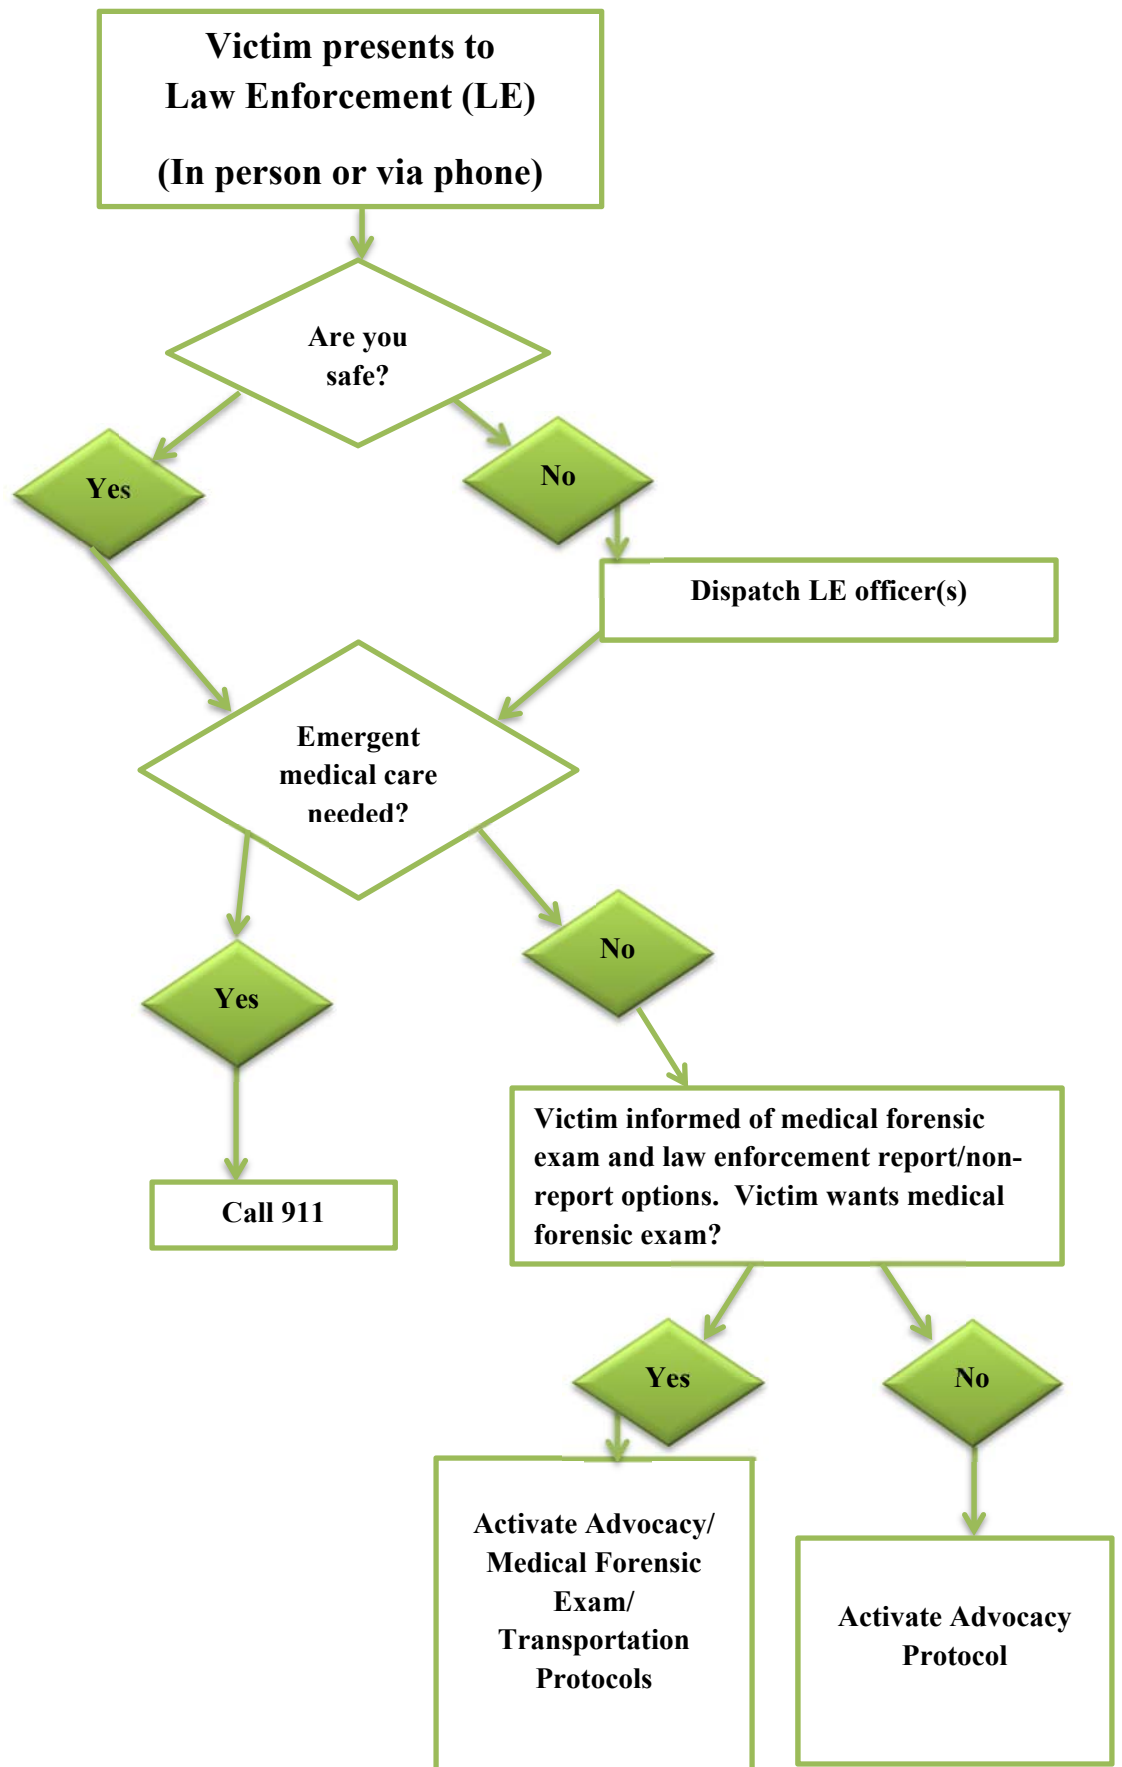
Victim presents to
Law Enforcement (LE)

(In person or via phone)

Are you safe?

Yes

No

Dispatch LE officer(s)

Emergent medical care needed?

Yes

No

Call 911

Victim informed of medical forensic exam and law enforcement report/non-report options. Victim wants medical forensic exam?

Yes

No

Activate Advocacy/ Medical Forensic Exam/ Transportation Protocols

Activate Advocacy Protocol